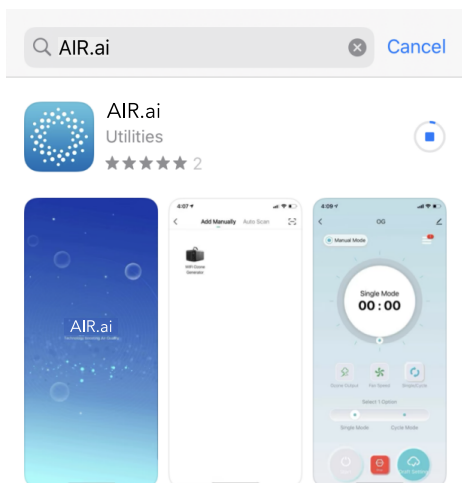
AIR.ai
Cancel

AIR.ai
Utilities
2

AIR.ai
Technology Guarding Air Quality

4:07
Add Manually
Auto Scan
AIR Ozone Generator

4:09
OG
Manual Mode
Single Mode
00 : 00
Ozone Output
Fan Speed
Single/Cycle
Select 1 Option
Single Mode
Cycle Mode